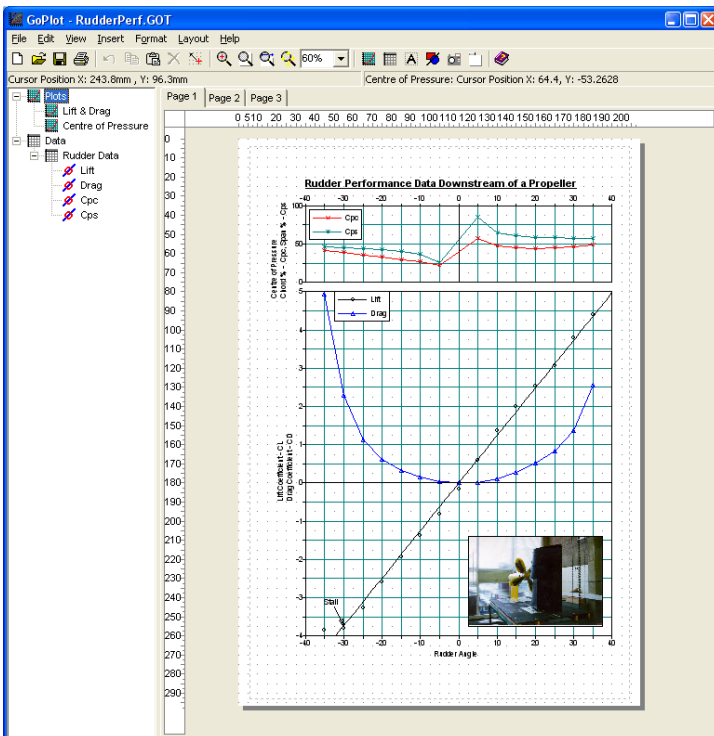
GoPlot - RudderPerf.GOT

File Edit View Insert Format Layout Help

60%

Cursor Position X: 243.8mm , Y: 96.3mm

Centre of Pressure: Cursor Position X: 64.4, Y: -53.2628

Plots
Lift & Drag
Centre of Pressure
Data
Rudder Data
Lift
Drag
Cpc
Cps

Page 1 Page 2 Page 3

0 5 10 20 30 40 50 60 70 80 90 100 110 120 130 140 150 160 170 180 190 200

0 10 20 30 40 50 60 70 80 90 100 110 120 130 140 150 160 170 180 190 200 210 220 230 240 250 260 270 280 290

Rudder Performance Data Downstream of a Propeller

-40 -30 -20 -10 0 10 20 30 40

100

Cpc
Cps

Centre of Pressure
Chord % - Cpc, Span % - Cps

Lift
Drag

5
4
3
2
1
0
-1
-2
-3
-4

Lift Coefficient - CL
Drag Coefficient - CD

Stall

-40 -30 -20 -10 0 10 20 30 40

Rudder Angle